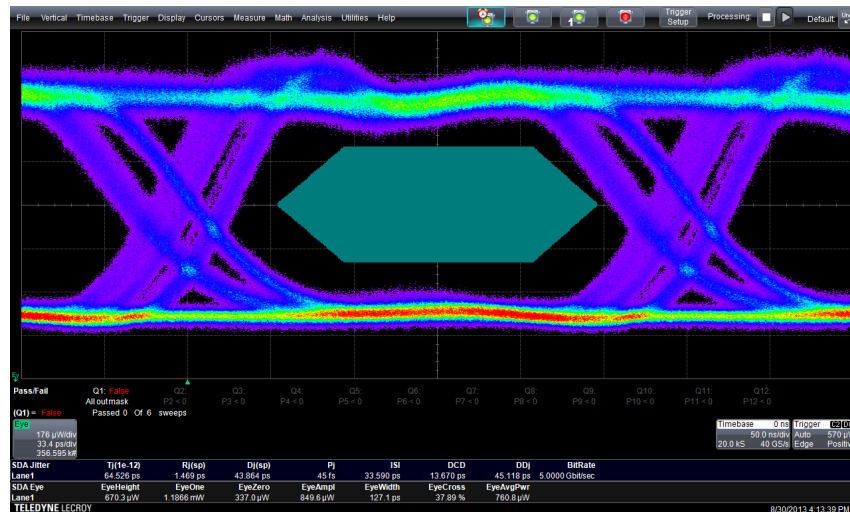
File Vertical Timebase Trigger Display Cursors Measure Math Analysis Utilities Help

Trigger Setup

Processing:

Default

Pass/Fail

Q1: False
All out mask

Q2:
P2 < 0

Q3:
P3 < 0

Q4:
P4 < 0

Q5:
P5 < 0

Q6:
P6 < 0

Q7:
P7 < 0

Q8:
P8 < 0

Q9:
P9 < 0

Q10:
P10 < 0

Q11:
P11 < 0

Q12:
P12 < 0

(Q1) = False

Passed 0 Of 6 sweeps

Eye
176 µW/div
33.4 ps/div
356.595 k#

Timebase 0 ns
50.0 ns/div
20.0 kS 40 GS/s

Trigger C2
Auto 570 µ
Edge Positiv

| SDA Jitter | Tj(1e-12) | Rj(sp) | Dj(sp) | Pj | ISI | DCD | DDj | BitRate |
|---|---|---|---|---|---|---|---|---|
| Lane1 | 64.526 ps | 1.469 ps | 43.864 ps | 45 fs | 33.590 ps | 13.670 ps | 45.118 ps | 5.0000 Gbit/sec |

| SDA Eye | EyeHeight | EyeOne | EyeZero | EyeAmpl | EyeWidth | EyeCross | EyeAvgPwr |
|---|---|---|---|---|---|---|---|
| Lane1 | 670.3 µW | 1.1866 mW | 337.0 µW | 849.6 µW | 127.1 ps | 37.89 % | 760.8 µW |

TELEDYNE LECROY

8/30/2013 4:13:39 PM